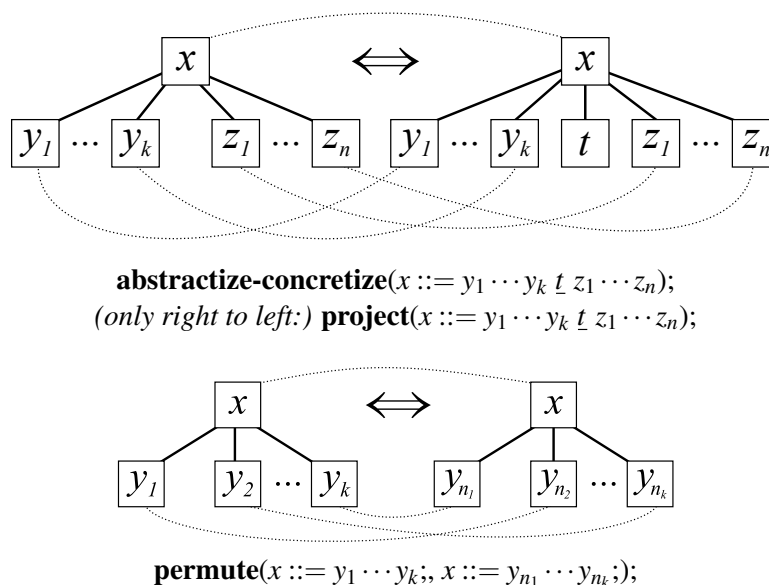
$x$ $\Longleftrightarrow$ $x$

$y_1$ ... $y_k$ $z_1$ ... $z_n$ $y_1$ ... $y_k$ $t$ $z_1$ ... $z_n$

**abstractize-concretize**($x ::= y_1 \cdots y_k \; \underline{t} \; z_1 \cdots z_n$);
*(only right to left:)* **project**($x ::= y_1 \cdots y_k \; \underline{t} \; z_1 \cdots z_n$);

$x$ $\Longleftrightarrow$ $x$

$y_1$ $y_2$ ... $y_k$ $y_{n_1}$ $y_{n_2}$ ... $y_{n_k}$

**permute**($x ::= y_1 \cdots y_k;, x ::= y_{n_1} \cdots y_{n_k};$);